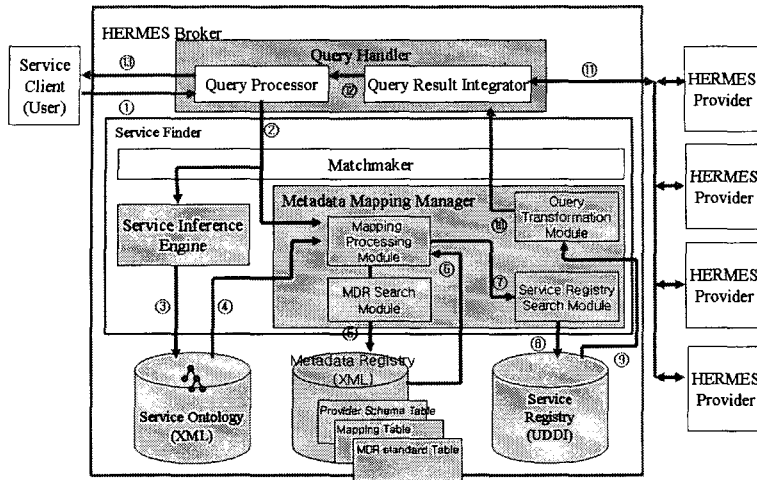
HERMES Broker

Service Client (User)

⑬

①

Query Handler

Query Processor

⑫

Query Result Integrator

⑪

HERMES Provider

HERMES Provider

HERMES Provider

HERMES Provider

Service Finder

②

Matchmaker

Service Inference Engine

Metadata Mapping Manager

Mapping Processing Module

Query Transformation Module

⑩

⑥

⑦

MDR Search Module

Service Registry Search Module

③

④

⑤

⑧

⑨

Service Ontology (XML)

Metadata Registry (XML)

Provider Schema Table

Mapping Table

MDR standard Table

Service Registry (UDDI)